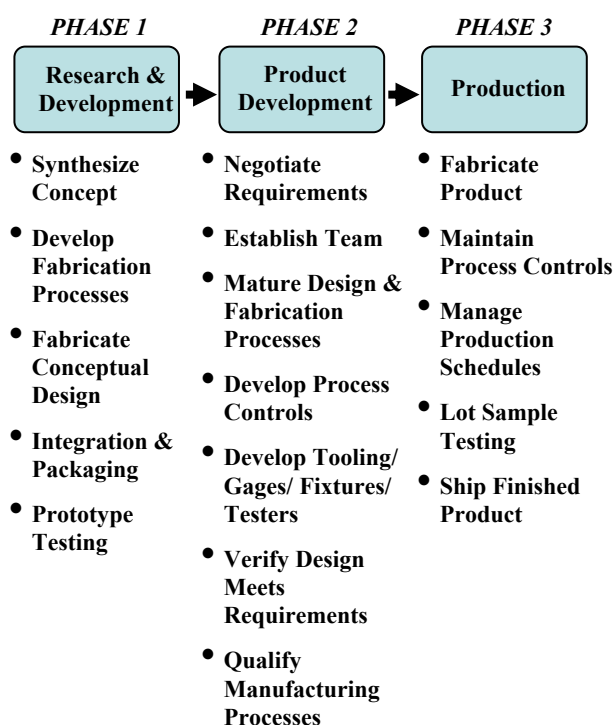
PHASE 1

Research & Development

- Synthesize Concept
- Develop Fabrication Processes
- Fabricate Conceptual Design
- Integration & Packaging
- Prototype Testing

PHASE 2

Product Development

- Negotiate Requirements
- Establish Team
- Mature Design & Fabrication Processes
- Develop Process Controls
- Develop Tooling/ Gages/ Fixtures/ Testers
- Verify Design Meets Requirements
- Qualify Manufacturing Processes

PHASE 3

Production

- Fabricate Product
- Maintain Process Controls
- Manage Production Schedules
- Lot Sample Testing
- Ship Finished Product